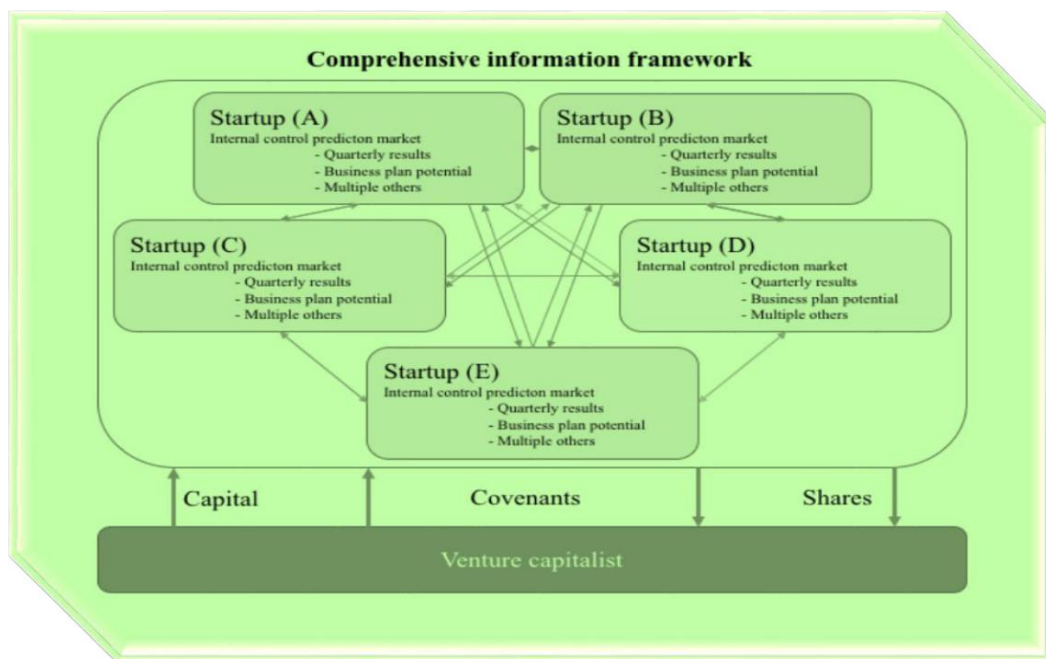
Comprehensive information framework

Startup (A)
Internal control predicton market
- Quarterly results
- Business plan potential
- Multiple others

Startup (B)
Internal control predicton market
- Quarterly results
- Business plan potential
- Multiple others

Startup (C)
Internal control predicton market
- Quarterly results
- Business plan potential
- Multiple others

Startup (D)
Internal control predicton market
- Quarterly results
- Business plan potential
- Multiple others

Startup (E)
Internal control predicton market
- Quarterly results
- Business plan potential
- Multiple others

Capital

Covenants

Shares

Venture capitalist